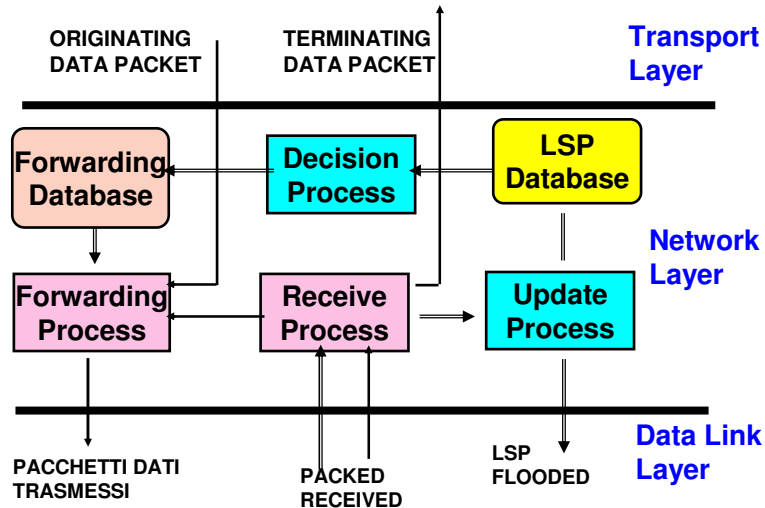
ORIGINATING DATA PACKET

TERMINATING DATA PACKET

Transport Layer

Forwarding Database

Decision Process

LSP Database

Network Layer

Forwarding Process

Receive Process

Update Process

Data Link Layer

PACCHETTI DATI TRASMESSI

PACKED RECEIVED

LSP FLOODED